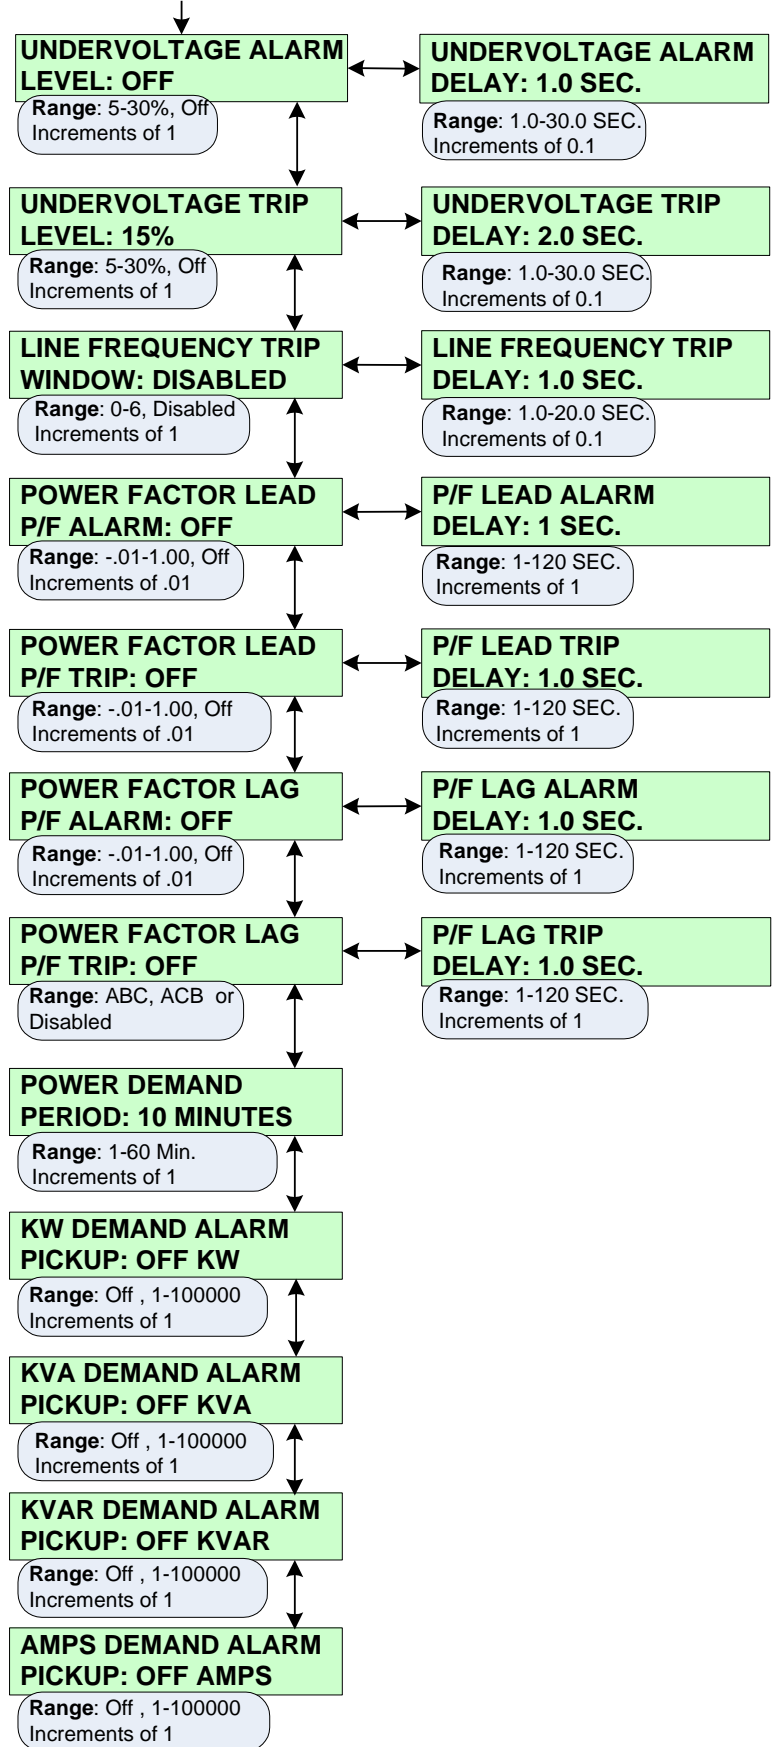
UNDERVOLTAGE ALARM LEVEL: OFF
Range: 5-30%, Off
Increments of 1

UNDERVOLTAGE ALARM DELAY: 1.0 SEC.
Range: 1.0-30.0 SEC.
Increments of 0.1

UNDERVOLTAGE TRIP LEVEL: 15%
Range: 5-30%, Off
Increments of 1

UNDERVOLTAGE TRIP DELAY: 2.0 SEC.
Range: 1.0-30.0 SEC.
Increments of 0.1

LINE FREQUENCY TRIP WINDOW: DISABLED
Range: 0-6, Disabled
Increments of 1

LINE FREQUENCY TRIP DELAY: 1.0 SEC.
Range: 1.0-20.0 SEC.
Increments of 0.1

POWER FACTOR LEAD P/F ALARM: OFF
Range: -.01-1.00, Off
Increments of .01

P/F LEAD ALARM DELAY: 1 SEC.
Range: 1-120 SEC.
Increments of 1

POWER FACTOR LEAD P/F TRIP: OFF
Range: -.01-1.00, Off
Increments of .01

P/F LEAD TRIP DELAY: 1.0 SEC.
Range: 1-120 SEC.
Increments of 1

POWER FACTOR LAG P/F ALARM: OFF
Range: -.01-1.00, Off
Increments of .01

P/F LAG ALARM DELAY: 1.0 SEC.
Range: 1-120 SEC.
Increments of 1

POWER FACTOR LAG P/F TRIP: OFF
Range: ABC, ACB or Disabled

P/F LAG TRIP DELAY: 1.0 SEC.
Range: 1-120 SEC.
Increments of 1

POWER DEMAND PERIOD: 10 MINUTES
Range: 1-60 Min.
Increments of 1

KW DEMAND ALARM PICKUP: OFF KW
Range: Off , 1-100000
Increments of 1

KVA DEMAND ALARM PICKUP: OFF KVA
Range: Off , 1-100000
Increments of 1

KVAR DEMAND ALARM PICKUP: OFF KVAR
Range: Off , 1-100000
Increments of 1

AMPS DEMAND ALARM PICKUP: OFF AMPS
Range: Off , 1-100000
Increments of 1